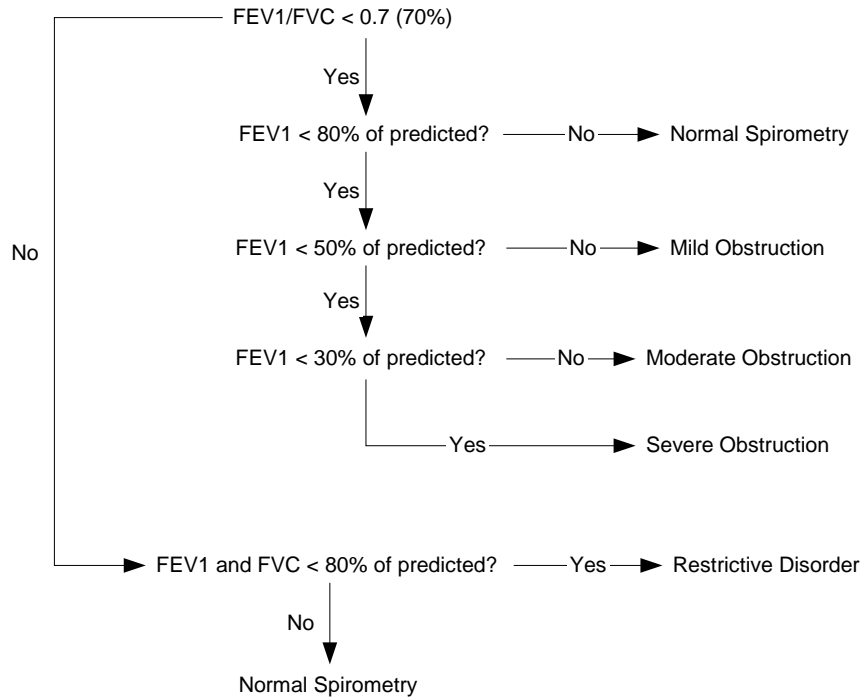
FEV1/FVC < 0.7 (70%)

Yes

FEV1 < 80% of predicted? No Normal Spirometry

Yes

No

FEV1 < 50% of predicted? No Mild Obstruction

Yes

FEV1 < 30% of predicted? No Moderate Obstruction

Yes Severe Obstruction

FEV1 and FVC < 80% of predicted? Yes Restrictive Disorder

No

Normal Spirometry